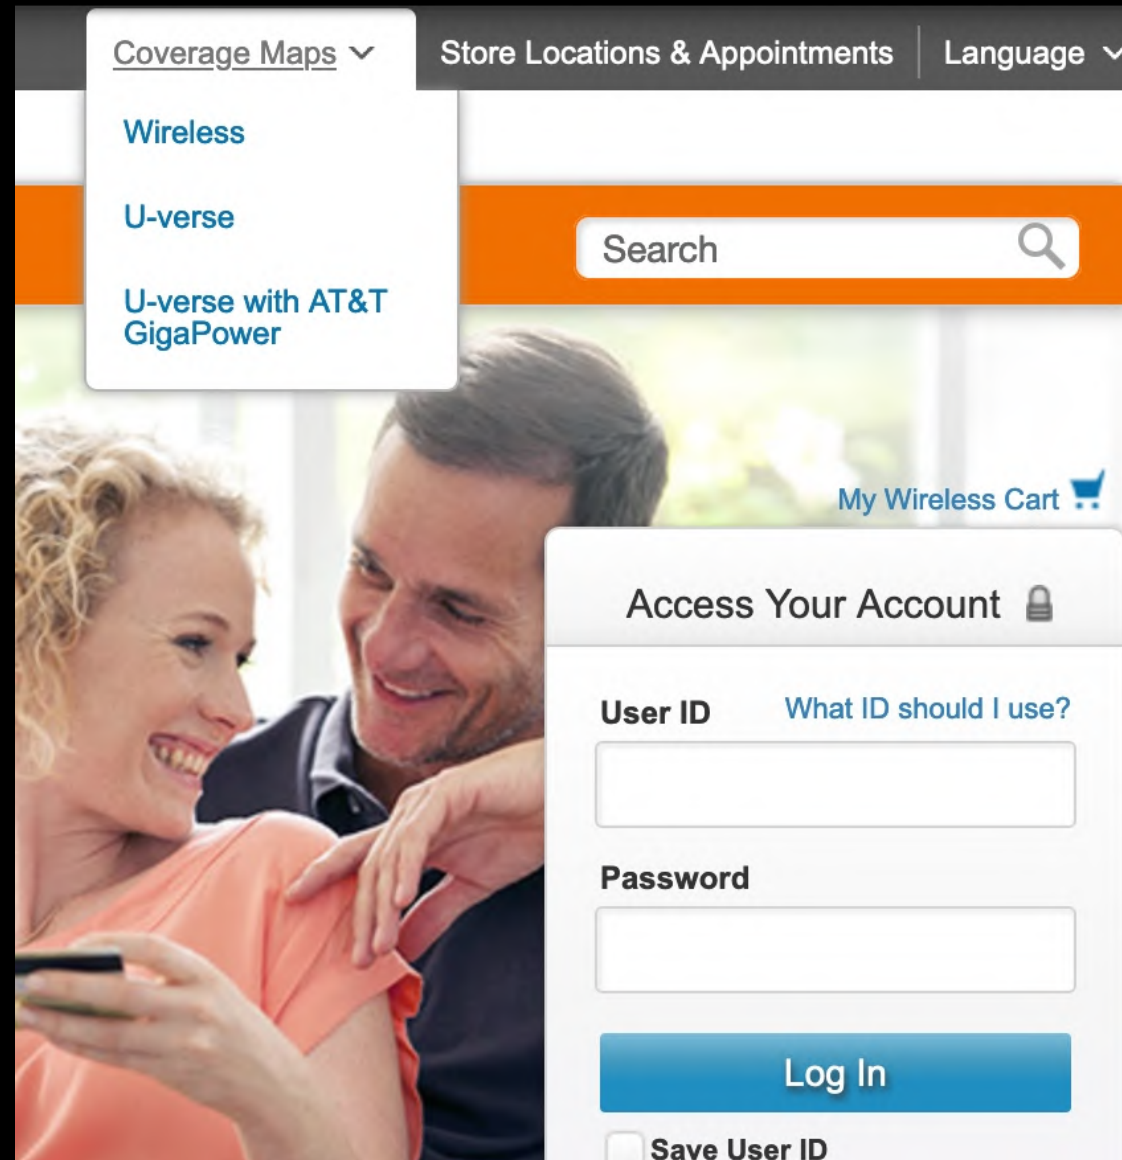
Coverage Maps
Wireless
U-verse
U-verse with AT&T GigaPower

Store Locations & Appointments
Language

Search

My Wireless Cart

Access Your Account

User ID
What ID should I use?

Password

Log In

Save User ID